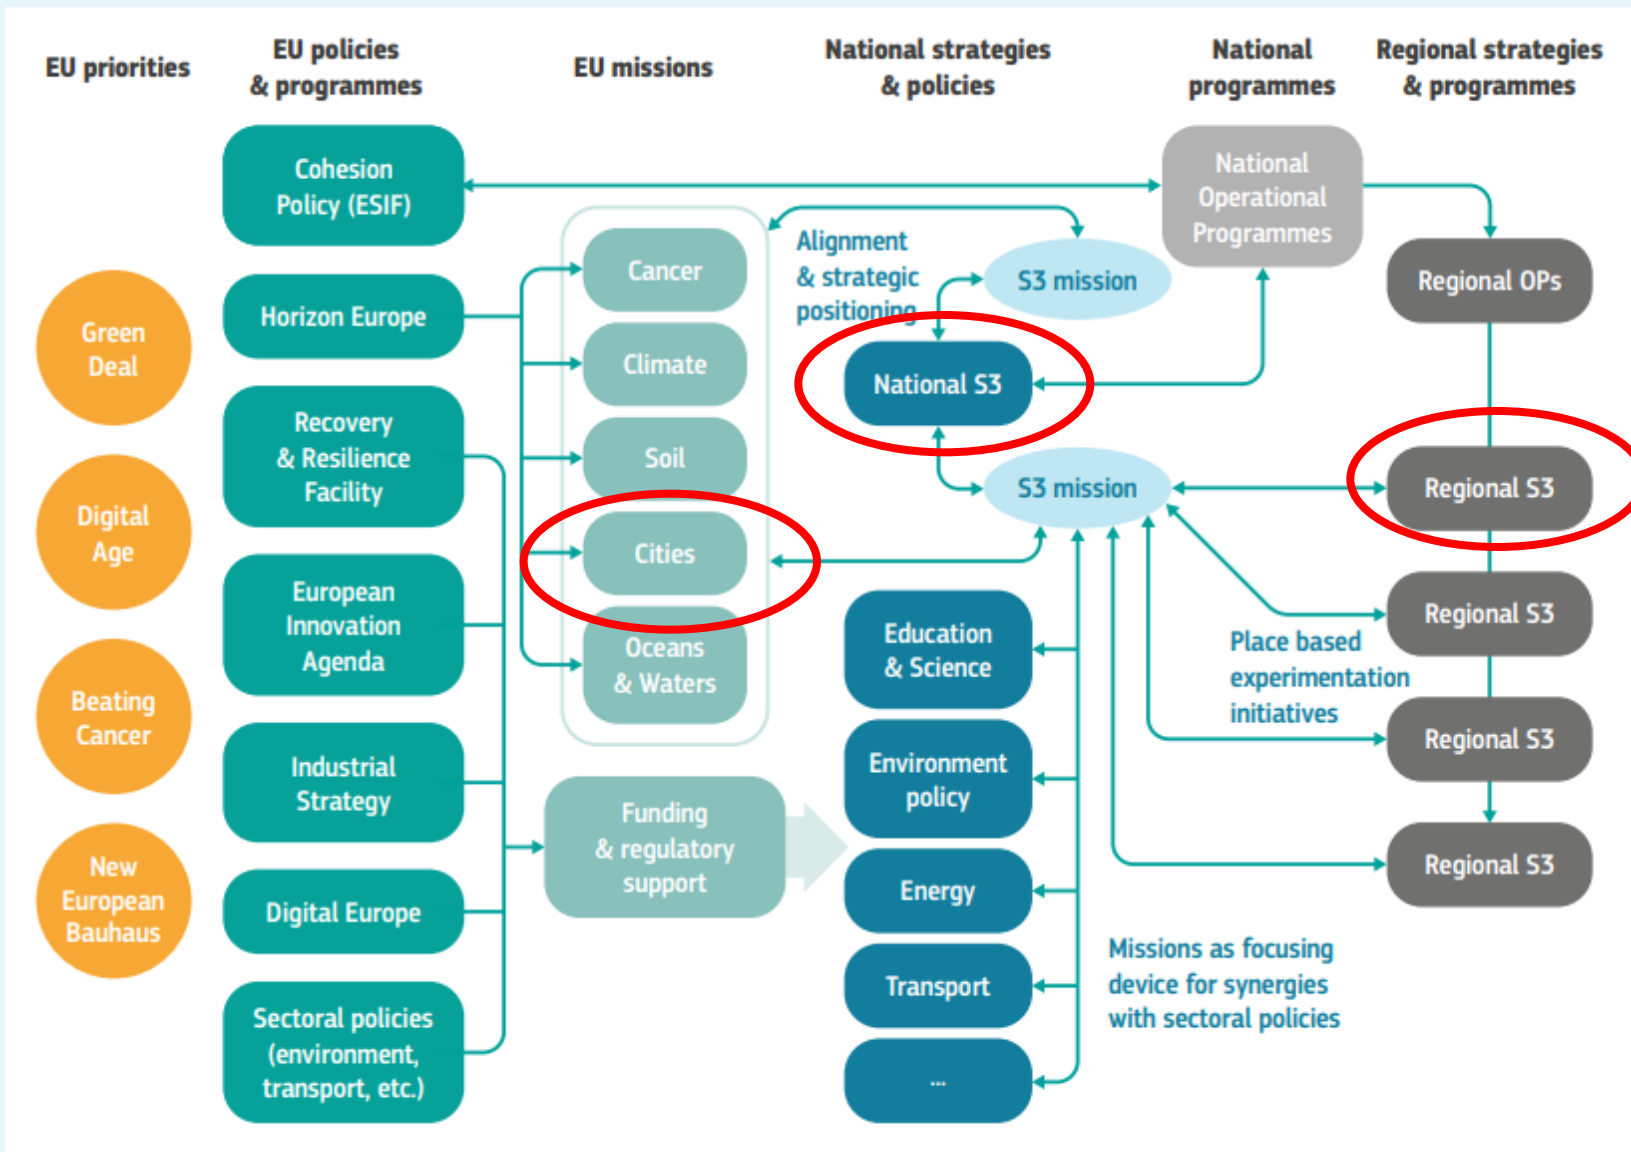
EU priorities

EU policies & programmes

EU missions

National strategies & policies

National programmes

Regional strategies & programmes

Green Deal

Digital Age

Beating Cancer

New European Bauhaus

Cohesion Policy (ESIF)

Horizon Europe

Recovery & Resilience Facility

European Innovation Agenda

Industrial Strategy

Digital Europe

Sectoral policies (environment, transport, etc.)

Cancer

Climate

Soil

Cities

Oceans & Waters

Funding & regulatory support

Alignment & strategic positioning

S3 mission

National S3

S3 mission

Education & Science

Environment policy

Energy

Transport

...

National Operational Programmes

Regional OPs

Regional S3

Regional S3

Regional S3

Regional S3

Place based experimentation initiatives

Missions as focusing device for synergies with sectoral policies